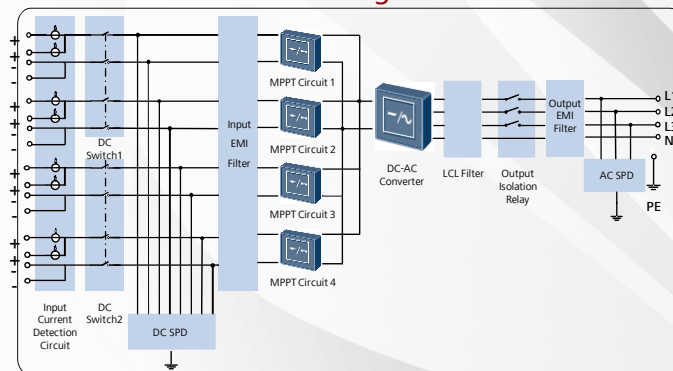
DC Switch1

Input EMI Filter

MPPT Circuit 1

MPPT Circuit 2

MPPT Circuit 3

MPPT Circuit 4

DC-AC Converter

LCL Filter

Output Isolation Relay

Output EMI Filter

AC SPD

L1
L2
L3
N

PE

Input Current Detection Circuit

DC Switch2

DC SPD